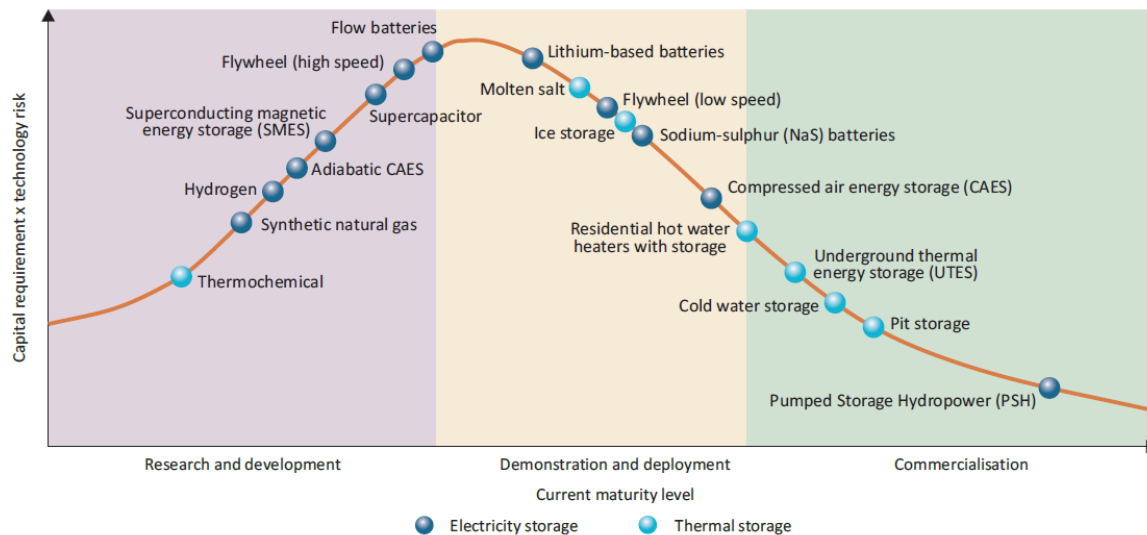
Capital requirement x technology risk

Flow batteries
Flywheel (high speed)
Superconducting magnetic energy storage (SMES)
Supercapacitor
Adiabatic CAES
Hydrogen
Synthetic natural gas
Thermochemical
Lithium-based batteries
Molten salt
Flywheel (low speed)
Ice storage
Sodium-sulphur (NaS) batteries
Compressed air energy storage (CAES)
Residential hot water heaters with storage
Underground thermal energy storage (UTES)
Cold water storage
Pit storage
Pumped Storage Hydropower (PSH)

Research and development
Demonstration and deployment
Commercialisation

Current maturity level

Electricity storage
Thermal storage